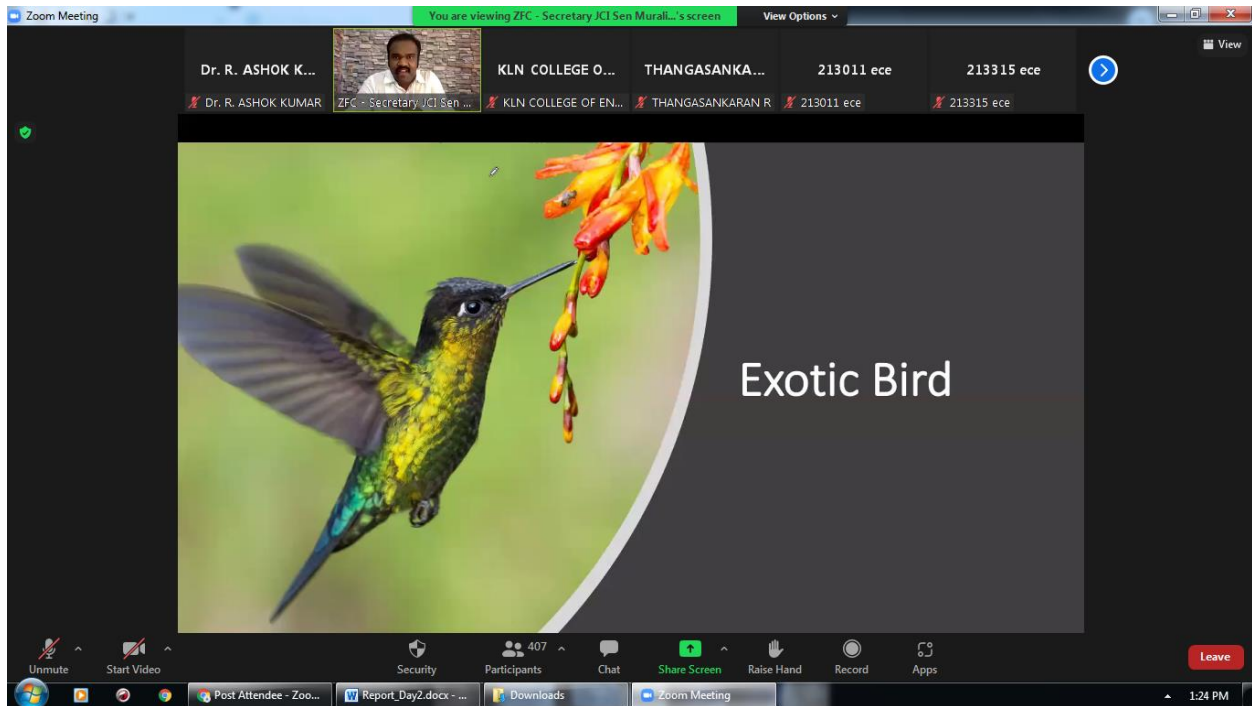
Zoom Meeting
You are viewing ZFC - Secretary JCI Sen Murali...'s screen
View Options
View

Dr. R. ASHOK K...
Dr. R. ASHOK KUMAR
ZFC - Secretary JCI Sen ...
KLN COLLEGE O...
KLN COLLEGE OF EN...
THANGASANKA...
THANGASANKARAN R
213011 ece
213011 ece
213315 ece
213315 ece

Exotic Bird

Unmute
Start Video
Security
407
Participants
Chat
Share Screen
Raise Hand
Record
Apps
Leave

Post Attendee - Zoo...
Report_Day2.docx - ...
Downloads
Zoom Meeting
1:24 PM